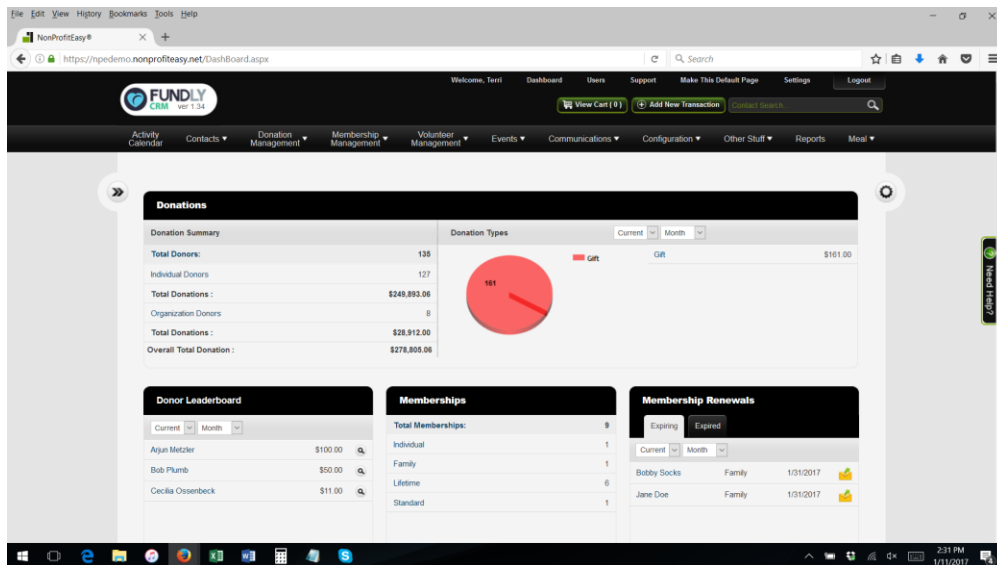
File Edit View History Bookmarks Tools Help

NonProfitEasy®

https://npedemo.nonprofiteasy.net/DashBoard.aspx

Search

Welcome, Terri Dashboard Users Support Make This Default Page Settings Logout

FUNDLY CRM ver 1.34

View Cart ( 0 ) Add New Transaction Contact Search...

Activity Calendar | Contacts | Donation Management | Membership Management | Volunteer Management | Events | Communications | Configuration | Other Stuff | Reports | Meal

Donations

Donation Summary

| | |
|---|---|
| Total Donors: | 135 |
| Individual Donors | 127 |
| Total Donations : | $249,893.06 |
| Organization Donors | 8 |
| Total Donations : | $28,912.00 |
| Overall Total Donation : | $278,805.06 |

Donation Types Current Month

Gift

161

| | |
|---|---|
| Gift | $161.00 |

Need Help?

Donor Leaderboard

Current Month

| | |
|---|---|
| Arjun Metzler | $100.00 |
| Bob Plumb | $50.00 |
| Cecilia Ossenbeck | $11.00 |

Memberships

| | |
|---|---|
| Total Memberships: | 9 |
| Individual | 1 |
| Family | 1 |
| Lifetime | 6 |
| Standard | 1 |

Membership Renewals

Expiring Expired

Current Month

| | | |
|---|---|---|
| Bobby Socks | Family | 1/31/2017 |
| Jane Doe | Family | 1/31/2017 |

2:31 PM 1/11/2017